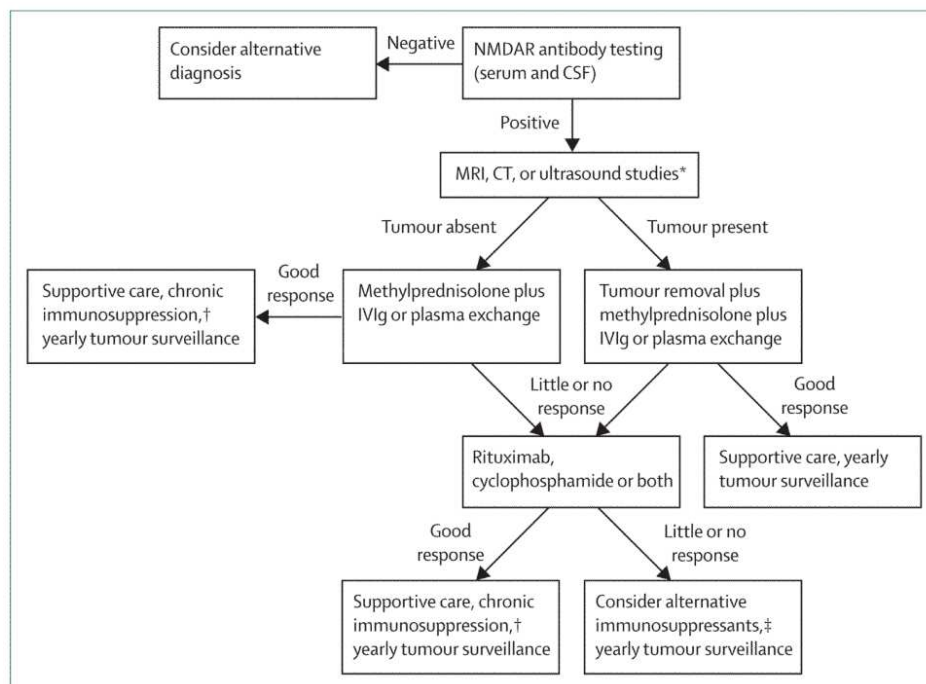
Consider alternative diagnosis

Negative

NMDAR antibody testing (serum and CSF)

Positive

MRI, CT, or ultrasound studies*

Tumour absent

Tumour present

Supportive care, chronic immunosuppression,† yearly tumour surveillance

Good response

Methylprednisolone plus IVIg or plasma exchange

Tumour removal plus methylprednisolone plus IVIg or plasma exchange

Little or no response

Good response

Rituximab, cyclophosphamide or both

Supportive care, yearly tumour surveillance

Good response

Little or no response

Supportive care, chronic immunosuppression,† yearly tumour surveillance

Consider alternative immunosuppressants,‡ yearly tumour surveillance